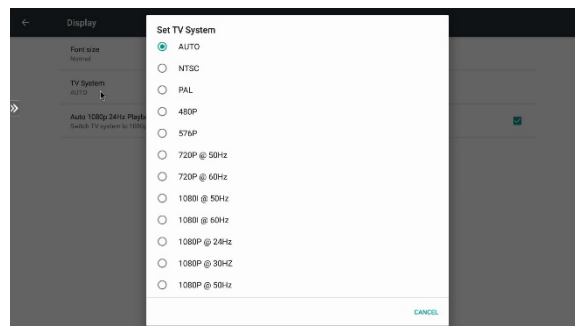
Display

Font size
Normal

TV System
AUTO

Auto 1080p 24Hz Playb
Switch TV system to 1080

Set TV System

AUTO

NTSC

PAL

480P

576P

720P @ 50Hz

720P @ 60Hz

1080I @ 50Hz

1080I @ 60Hz

1080P @ 24Hz

1080P @ 30HZ

1080P @ 50Hz

CANCEL